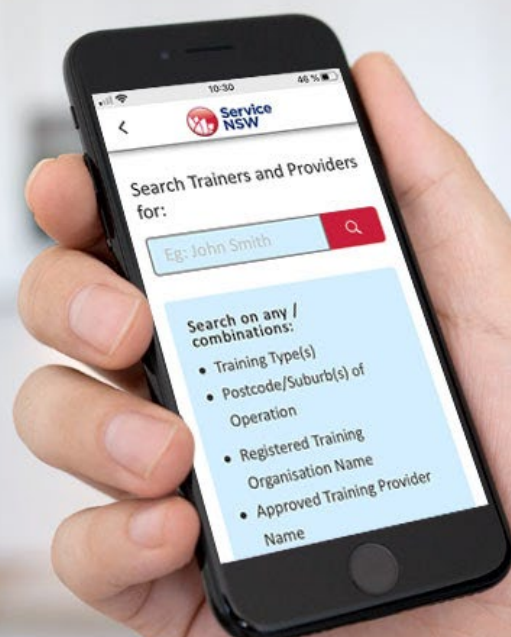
10:30
46 %

<

Service NSW

Search Trainers and Providers for:

Eg: John Smith

Search on any / combinations:

• Training Type(s)
• Postcode/Suburb(s) of Operation
• Registered Training Organisation Name
• Approved Training Provider Name